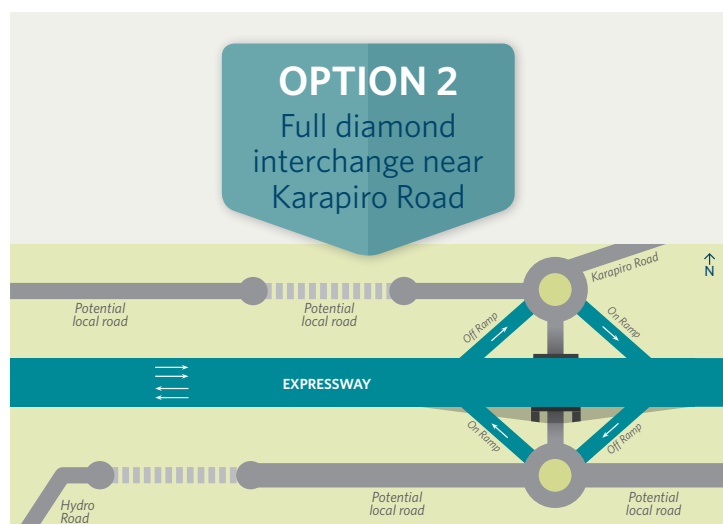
OPTION 2
Full diamond interchange near Karapiro Road

N

Karapiro Road

Potential local road

Potential local road

Off Ramp

On Ramp

EXPRESSWAY

On Ramp

Off Ramp

Hydro Road

Potential local road

Potential local road